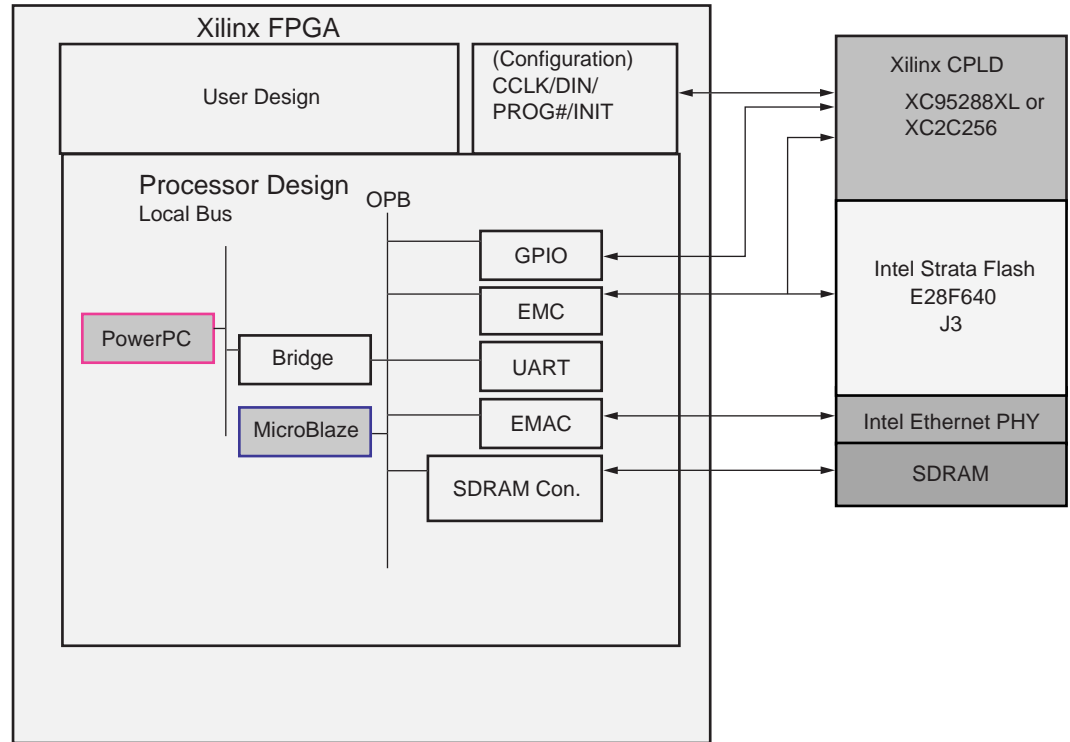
Xilinx FPGA

User Design

(Configuration)
CCLK/DIN/
PROG#/INIT

Processor Design
Local Bus

OPB

PowerPC

Bridge

MicroBlaze

GPIO

EMC

UART

EMAC

SDRAM Con.

Xilinx CPLD
XC95288XL or
XC2C256

Intel Strata Flash
E28F640
J3

Intel Ethernet PHY

SDRAM